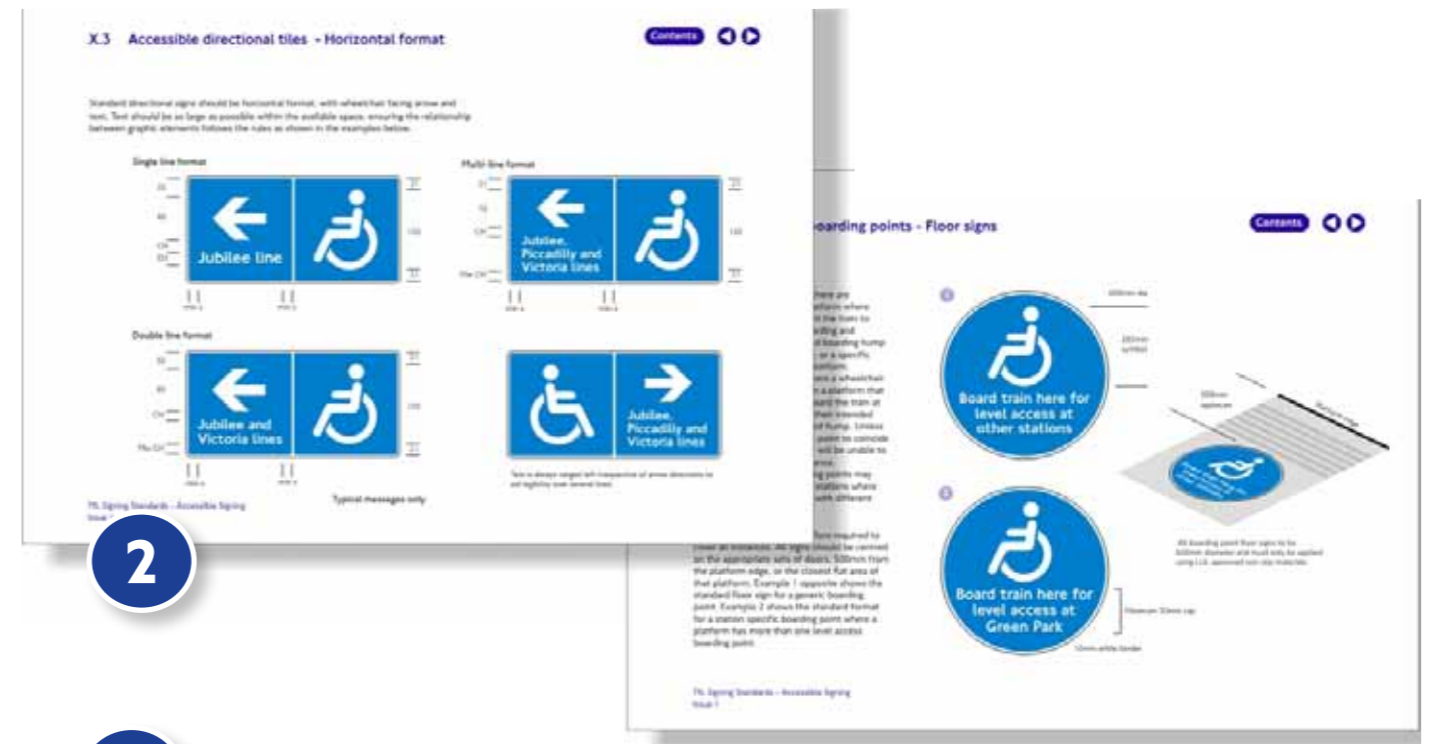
X.3 Accessible directional tiles - Horizontal format

Contents

Standard directional signs should be horizontal format, with wheelchair facing arrow and text. Text should be as large as possible within the available space, ensuring the relationship between graphic elements follows the rules as shown in the examples below.

Single line format

Jubilee line

Multi-line format

Jubilee, Piccadilly and Victoria lines

Double line format

Jubilee and Victoria lines

Jubilee, Piccadilly and Victoria lines

Text is always ranged left irrespective of arrow direction to aid legibility over several lines.

Typical messages only

TfL Signing Standards – Accessible Signing Issue 1

2

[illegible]oarding points - Floor signs

Contents

Board train here for level access at other stations

Board train here for level access at Green Park

All boarding point floor signs to be 500mm diameter and must only be applied using LUL approved non slip materials.

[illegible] on the appropriate sets of doors, 500mm from the platform edge, or the closest flat area of that platform. Example 1 opposite shows the standard floor sign for a generic boarding point. Example 2 shows the standard format for a station specific boarding point where a platform has more than one level access boarding point.

TfL Signing Standards – Accessible Signing Issue 1